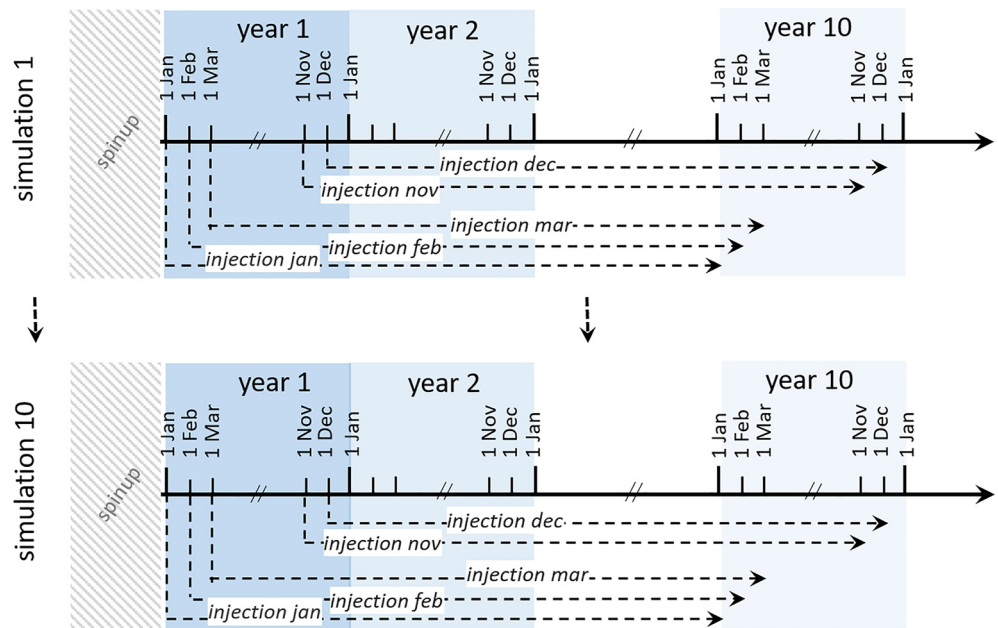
simulation 1

spinup

year 1

1 Jan
1 Feb
1 Mar
1 Nov
1 Dec
1 Jan

year 2

1 Nov
1 Dec
1 Jan

year 10

1 Jan
1 Feb
1 Mar
1 Nov
1 Dec
1 Jan

injection dec
injection nov
injection mar
injection feb
injection jan

simulation 10

spinup

year 1

1 Jan
1 Feb
1 Mar
1 Nov
1 Dec
1 Jan

year 2

1 Nov
1 Dec
1 Jan

year 10

1 Jan
1 Feb
1 Mar
1 Nov
1 Dec
1 Jan

injection dec
injection nov
injection mar
injection feb
injection jan